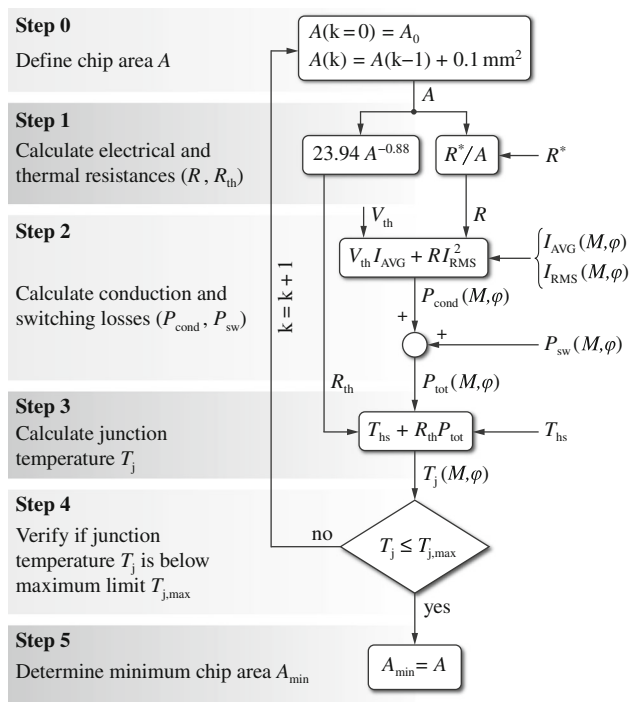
**Step 0**

Define chip area $A$

$A(\text{k}=0) = A_0$
$A(\text{k}) = A(\text{k}-1) + 0.1\ \text{mm}^2$

$A$

**Step 1**

Calculate electrical and thermal resistances ($R$, $R_{\text{th}}$)

$23.94\ A^{-0.88}$

$R^*/A$

$R^*$

**Step 2**

Calculate conduction and switching losses ($P_{\text{cond}}$, $P_{\text{sw}}$)

$V_{\text{th}}$

$R$

$V_{\text{th}} I_{\text{AVG}} + R I_{\text{RMS}}^2$

$I_{\text{AVG}}(M,\varphi)$
$I_{\text{RMS}}(M,\varphi)$

$P_{\text{cond}}(M,\varphi)$

+

+

$P_{\text{sw}}(M,\varphi)$

k = k + 1

$R_{\text{th}}$

$P_{\text{tot}}(M,\varphi)$

**Step 3**

Calculate junction temperature $T_{\text{j}}$

$T_{\text{hs}} + R_{\text{th}} P_{\text{tot}}$

$T_{\text{hs}}$

$T_{\text{j}}(M,\varphi)$

**Step 4**

Verify if junction temperature $T_{\text{j}}$ is below maximum limit $T_{\text{j,max}}$

no

$T_{\text{j}} \leq T_{\text{j,max}}$

yes

**Step 5**

Determine minimum chip area $A_{\text{min}}$

$A_{\text{min}} = A$